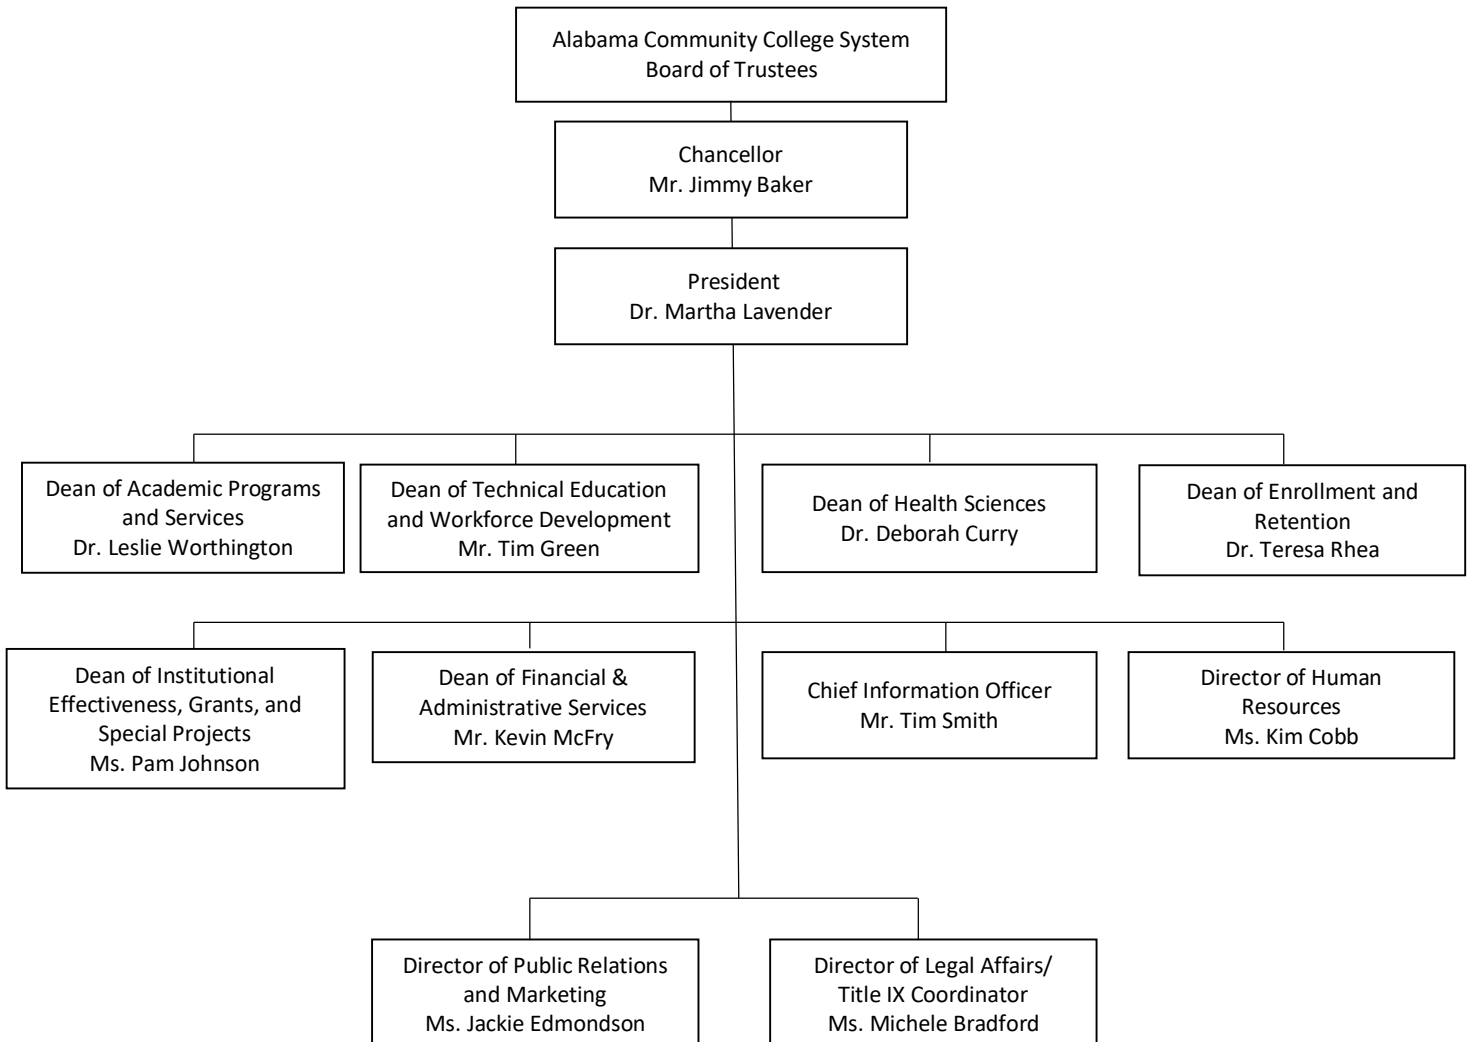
Alabama Community College System
Board of Trustees

Chancellor
Mr. Jimmy Baker

President
Dr. Martha Lavender

Dean of Academic Programs and Services
Dr. Leslie Worthington

Dean of Technical Education and Workforce Development
Mr. Tim Green

Dean of Health Sciences
Dr. Deborah Curry

Dean of Enrollment and Retention
Dr. Teresa Rhea

Dean of Institutional Effectiveness, Grants, and Special Projects
Ms. Pam Johnson

Dean of Financial & Administrative Services
Mr. Kevin McFry

Chief Information Officer
Mr. Tim Smith

Director of Human Resources
Ms. Kim Cobb

Director of Public Relations and Marketing
Ms. Jackie Edmondson

Director of Legal Affairs/ Title IX Coordinator
Ms. Michele Bradford